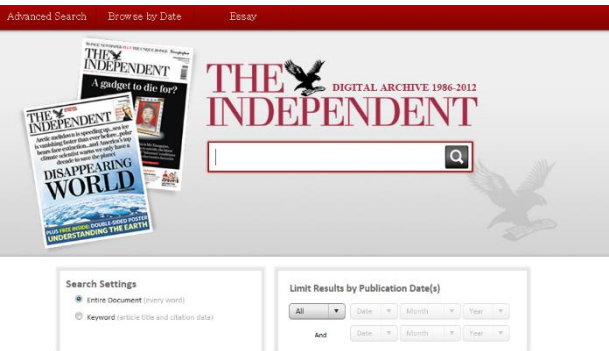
Advanced Search Browse by Date Essay

THE INDEPENDENT

A gadget to die for?

THE INDEPENDENT

Arctic meltdown is speeding up...sea ice is vanishing faster than ever before...polar bears face extinction...and America's top climate scientist warns we only have a decade to save the planet

DISAPPEARING WORLD

PLUS FREE INSIDE: DOUBLE-SIDED POSTER UNDERSTANDING THE EARTH

THE INDEPENDENT DIGITAL ARCHIVE 1986-2012

Search Settings

Entire Document (every word)

Keyword (article title and citation data)

Limit Results by Publication Date(s)

All

Date Month Year

And

Date Month Year